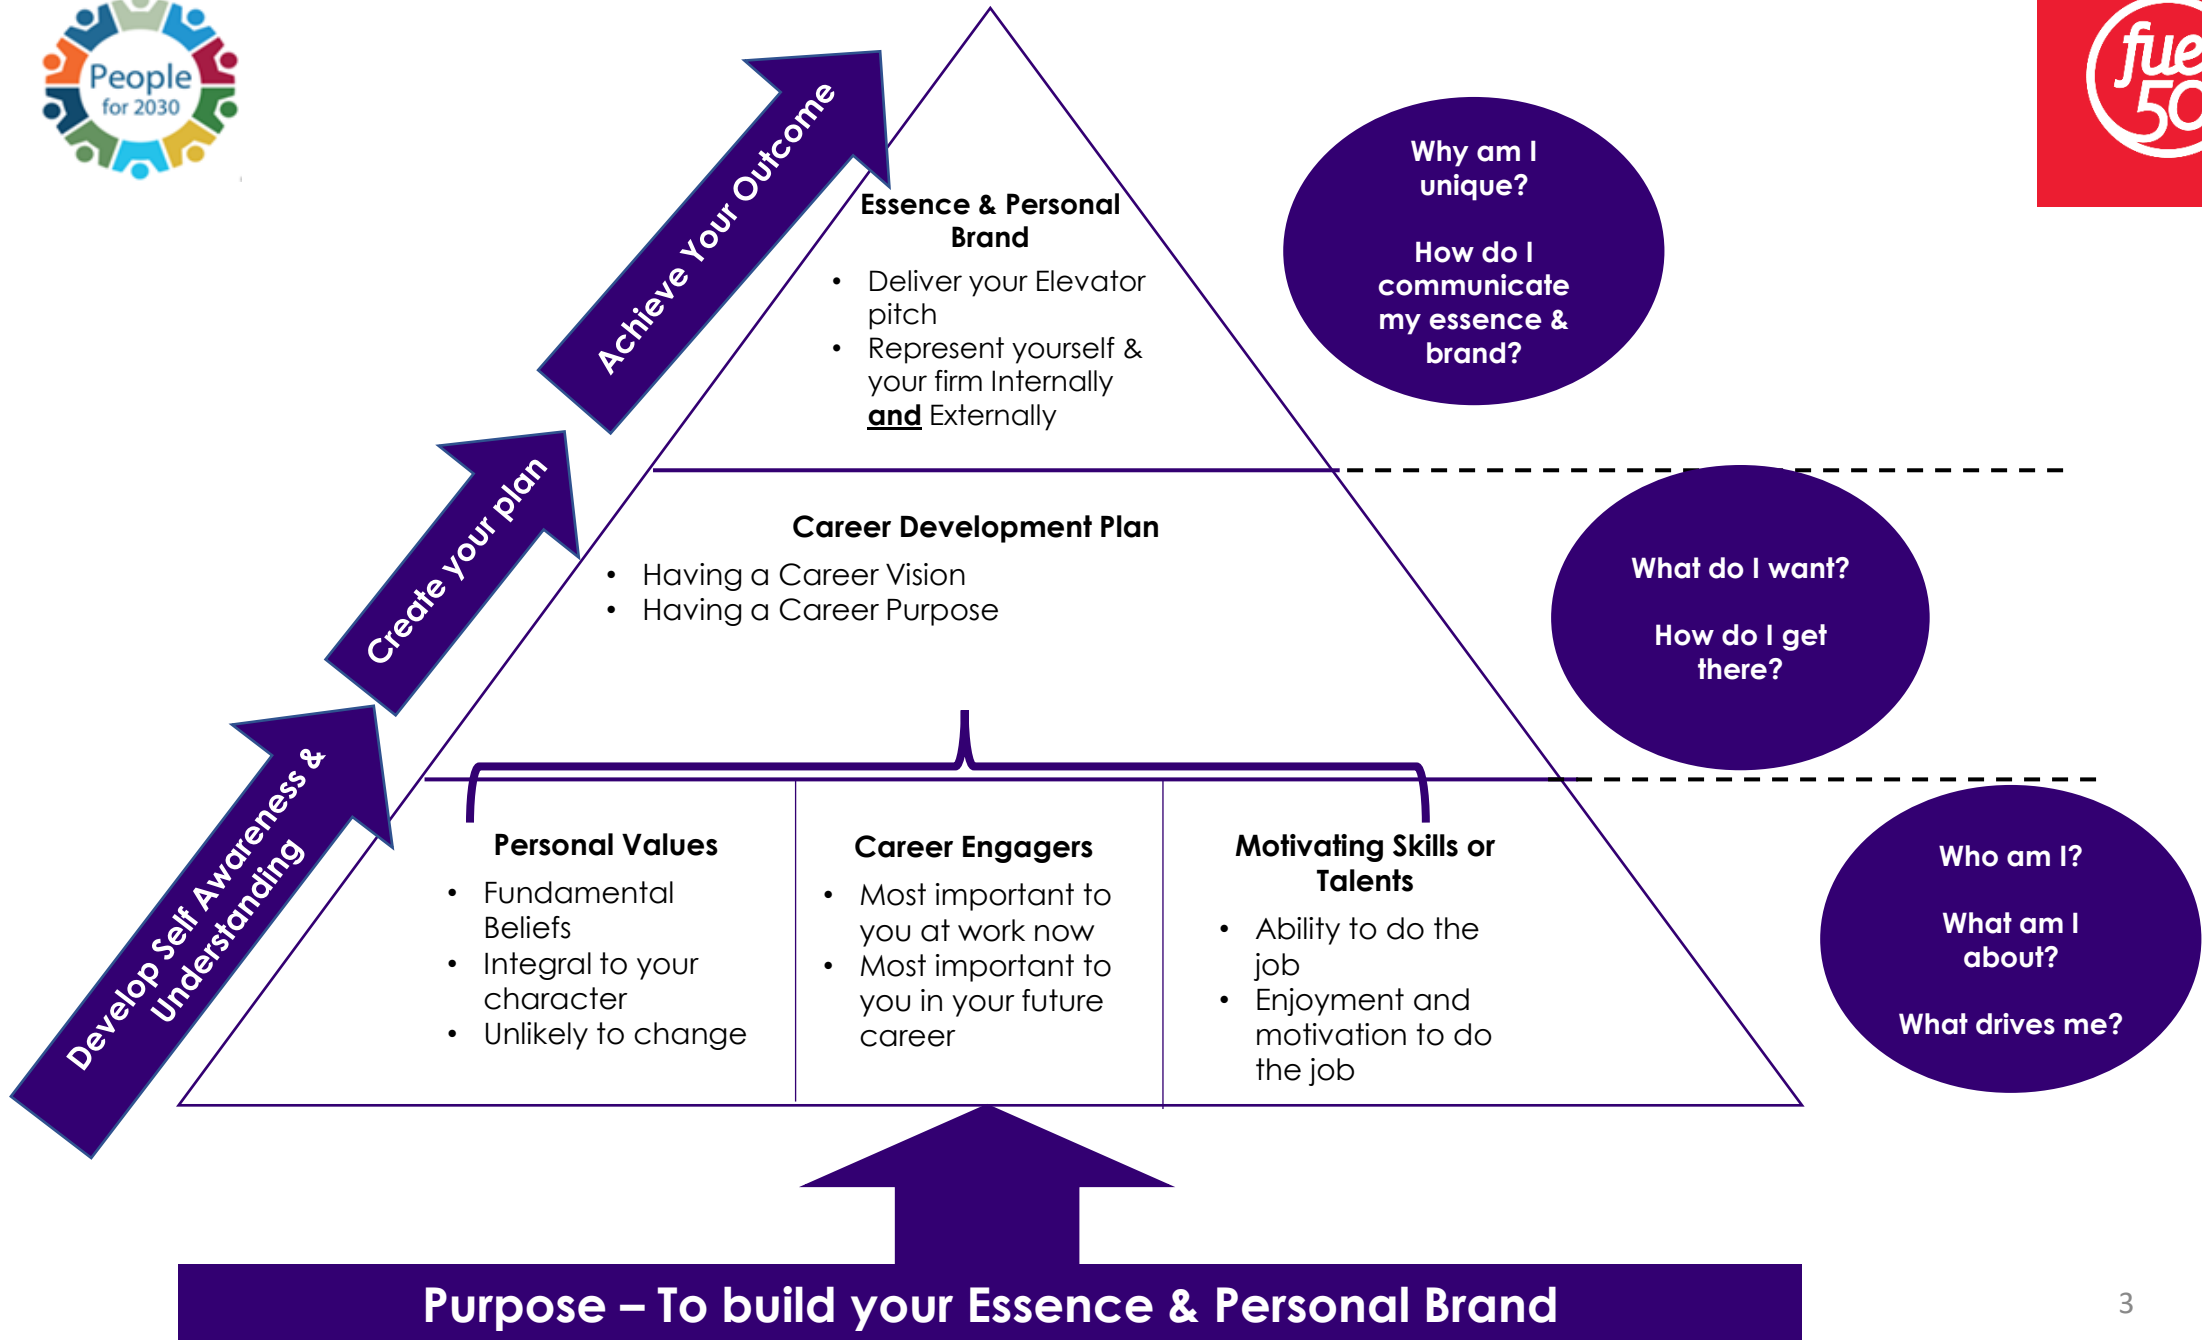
People for 2030

fue 50

Achieve Your Outcome

Create your plan

Develop Self Awareness & Understanding

Essence & Personal Brand
- Deliver your Elevator pitch
- Represent yourself & your firm Internally and Externally

Why am I unique?

How do I communicate my essence & brand?

Career Development Plan
- Having a Career Vision
- Having a Career Purpose

What do I want?

How do I get there?

Personal Values
- Fundamental Beliefs
- Integral to your character
- Unlikely to change

Career Engagers
- Most important to you at work now
- Most important to you in your future career

Motivating Skills or Talents
- Ability to do the job
- Enjoyment and motivation to do the job

Who am I?

What am I about?

What drives me?

Purpose – To build your Essence & Personal Brand

3